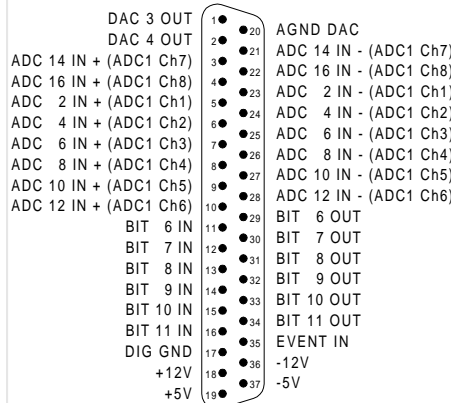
DAC 3 OUT 1
DAC 4 OUT 2
ADC 14 IN + (ADC1 Ch7) 3
ADC 16 IN + (ADC1 Ch8) 4
ADC 2 IN + (ADC1 Ch1) 5
ADC 4 IN + (ADC1 Ch2) 6
ADC 6 IN + (ADC1 Ch3) 7
ADC 8 IN + (ADC1 Ch4) 8
ADC 10 IN + (ADC1 Ch5) 9
ADC 12 IN + (ADC1 Ch6) 10
BIT 6 IN 11
BIT 7 IN 12
BIT 8 IN 13
BIT 9 IN 14
BIT 10 IN 15
BIT 11 IN 16
DIG GND 17
+12V 18
+5V 19

20 AGND DAC
21 ADC 14 IN - (ADC1 Ch7)
22 ADC 16 IN - (ADC1 Ch8)
23 ADC 2 IN - (ADC1 Ch1)
24 ADC 4 IN - (ADC1 Ch2)
25 ADC 6 IN - (ADC1 Ch3)
26 ADC 8 IN - (ADC1 Ch4)
27 ADC 10 IN - (ADC1 Ch5)
28 ADC 12 IN - (ADC1 Ch6)
29 BIT 6 OUT
30 BIT 7 OUT
31 BIT 8 OUT
32 BIT 9 OUT
33 BIT 10 OUT
34 BIT 11 OUT
35 EVENT IN
36 -12V
37 -5V